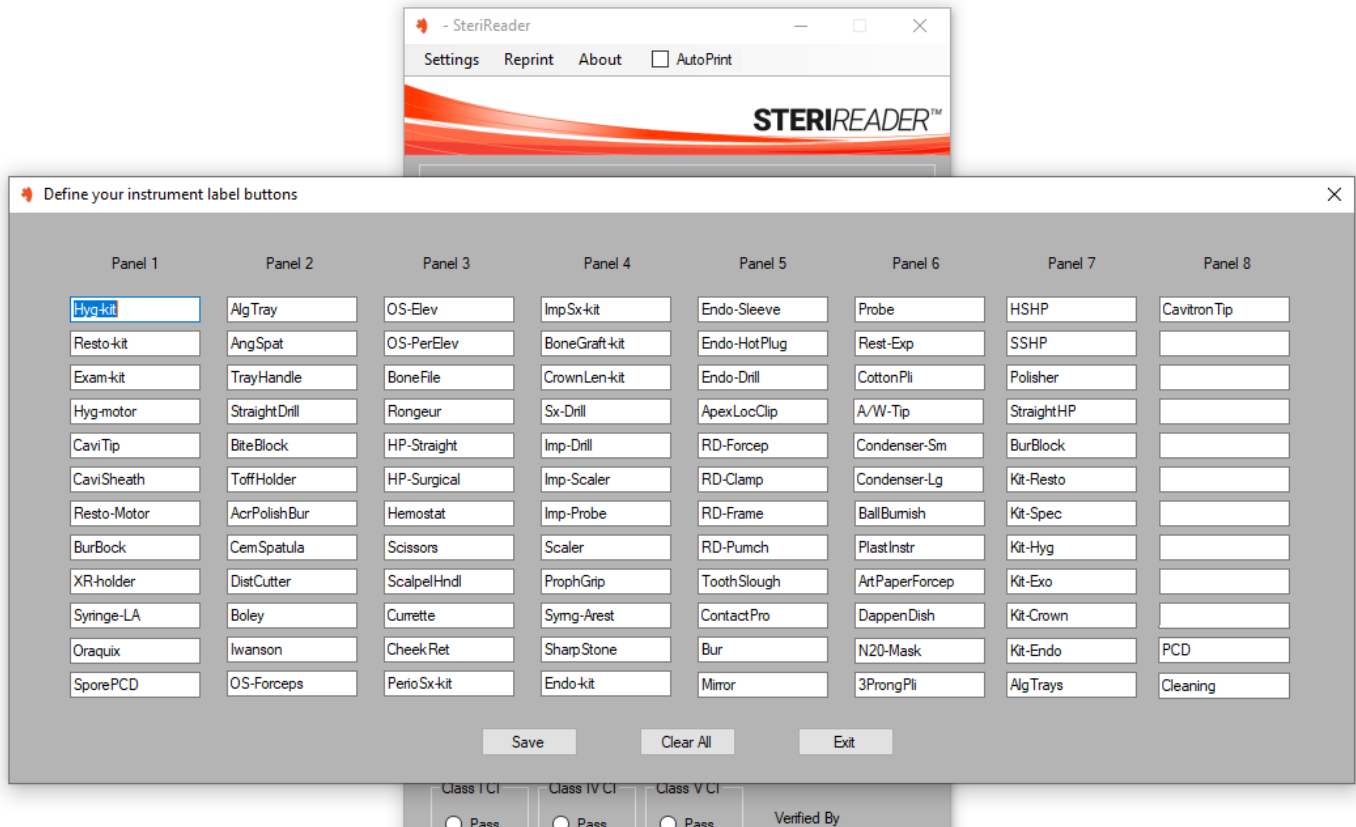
- SteriReader

Settings Reprint About AutoPrint

STERIREADER™

Define your instrument label buttons

| Panel 1 | Panel 2 | Panel 3 | Panel 4 | Panel 5 | Panel 6 | Panel 7 | Panel 8 |
|---|---|---|---|---|---|---|---|
| Hyg-kit | AlgTray | OS-Elev | ImpSx-kit | Endo-Sleeve | Probe | HSHP | CavitronTip |
| Resto-kit | AngSpat | OS-PerElev | BoneGraft-kit | Endo-HotPlug | Rest-Exp | SSHP | |
| Exam-kit | TrayHandle | BoneFile | CrownLen-kit | Endo-Drill | CottonPli | Polisher | |
| Hyg-motor | StraightDrill | Rongeur | Sx-Drill | ApexLocClip | A/W-Tip | StraightHP | |
| CaviTip | BiteBlock | HP-Straight | Imp-Drill | RD-Forcep | Condenser-Sm | BurBlock | |
| CaviSheath | ToffHolder | HP-Surgical | Imp-Scaler | RD-Clamp | Condenser-Lg | Kit-Resto | |
| Resto-Motor | AcrPolishBur | Hemostat | Imp-Probe | RD-Frame | BallBurnish | Kit-Spec | |
| BurBock | CemSpatula | Scissors | Scaler | RD-Pumch | PlastInstr | Kit-Hyg | |
| XR-holder | DistCutter | ScalpelHndl | ProphGrip | ToothSlough | ArtPaperForcep | Kit-Exo | |
| Syringe-LA | Boley | Currette | Syrng-Arest | ContactPro | DappenDish | Kit-Crown | |
| Oraquix | Iwanson | CheekRet | SharpStone | Bur | N20-Mask | Kit-Endo | PCD |
| SporePCD | OS-Forceps | PerioSx-kit | Endo-kit | Mirror | 3ProngPli | AlgTrays | Cleaning |

Save Clear All Exit

Class I CI Class IV CI Class V CI
Pass Pass Pass Verified By